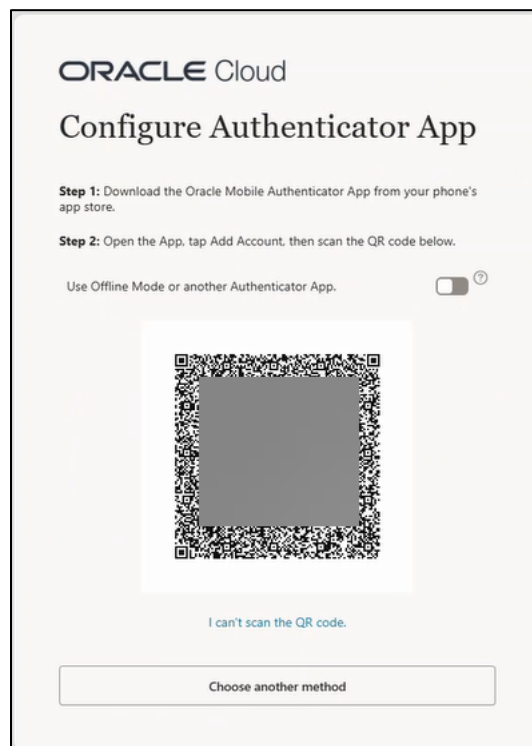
ORACLE Cloud

Configure Authenticator App

**Step 1:** Download the Oracle Mobile Authenticator App from your phone's app store.

**Step 2:** Open the App, tap Add Account, then scan the QR code below.

Use Offline Mode or another Authenticator App.

?

I can't scan the QR code.

Choose another method